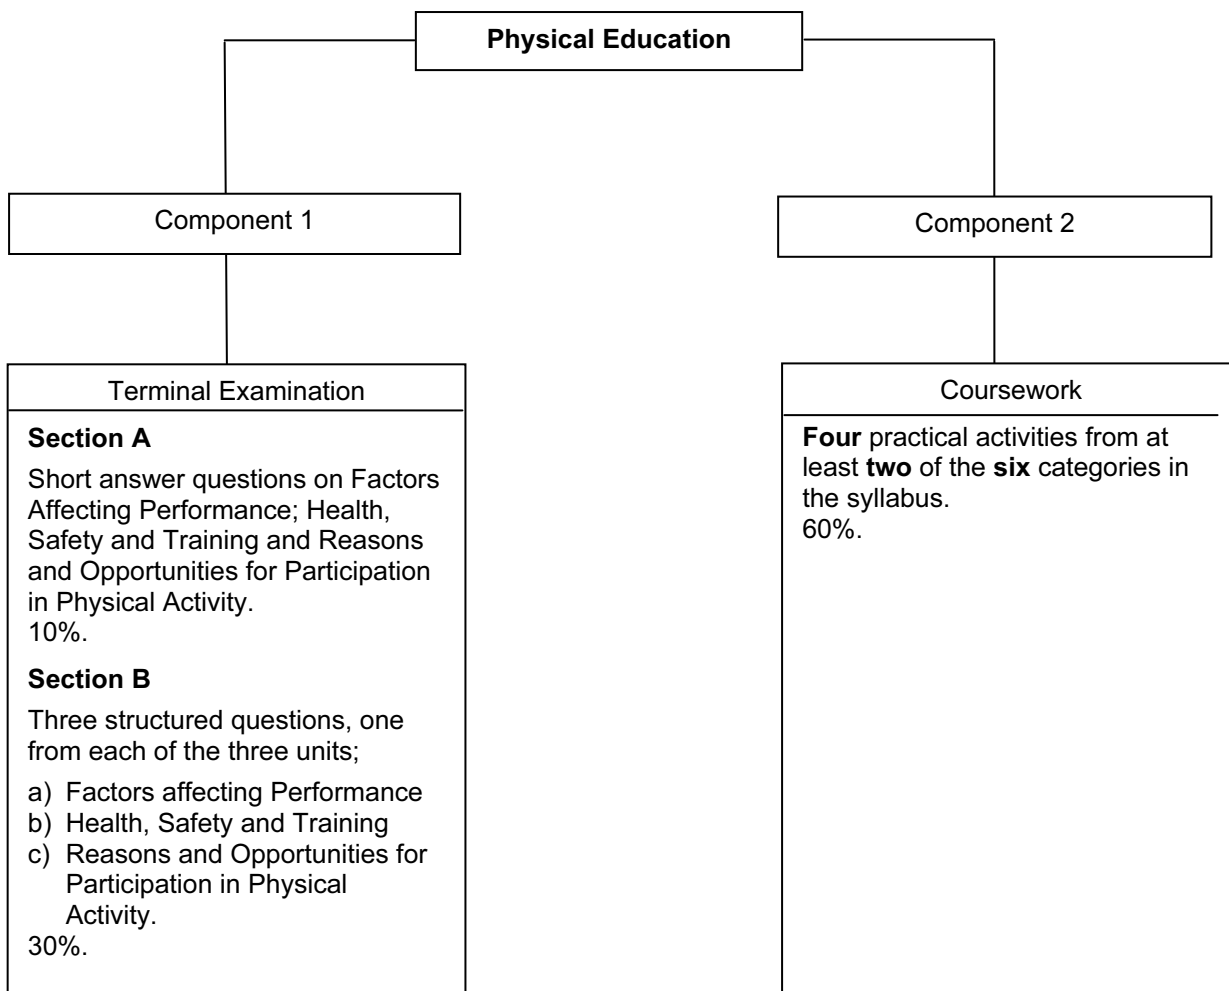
Physical Education

Component 1

Terminal Examination

Section A

Short answer questions on Factors Affecting Performance; Health, Safety and Training and Reasons and Opportunities for Participation in Physical Activity.
10%.

Section B

Three structured questions, one from each of the three units;

a) Factors affecting Performance
b) Health, Safety and Training
c) Reasons and Opportunities for Participation in Physical Activity.
30%.

Component 2

Coursework

Four practical activities from at least two of the six categories in the syllabus.
60%.